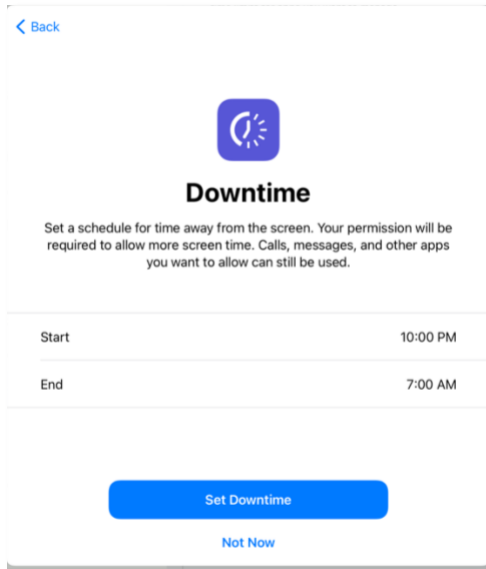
< Back

Downtime

Set a schedule for time away from the screen. Your permission will be required to allow more screen time. Calls, messages, and other apps you want to allow can still be used.

| Start | 10:00 PM |
|---|---|
| End | 7:00 AM |

Set Downtime

Not Now